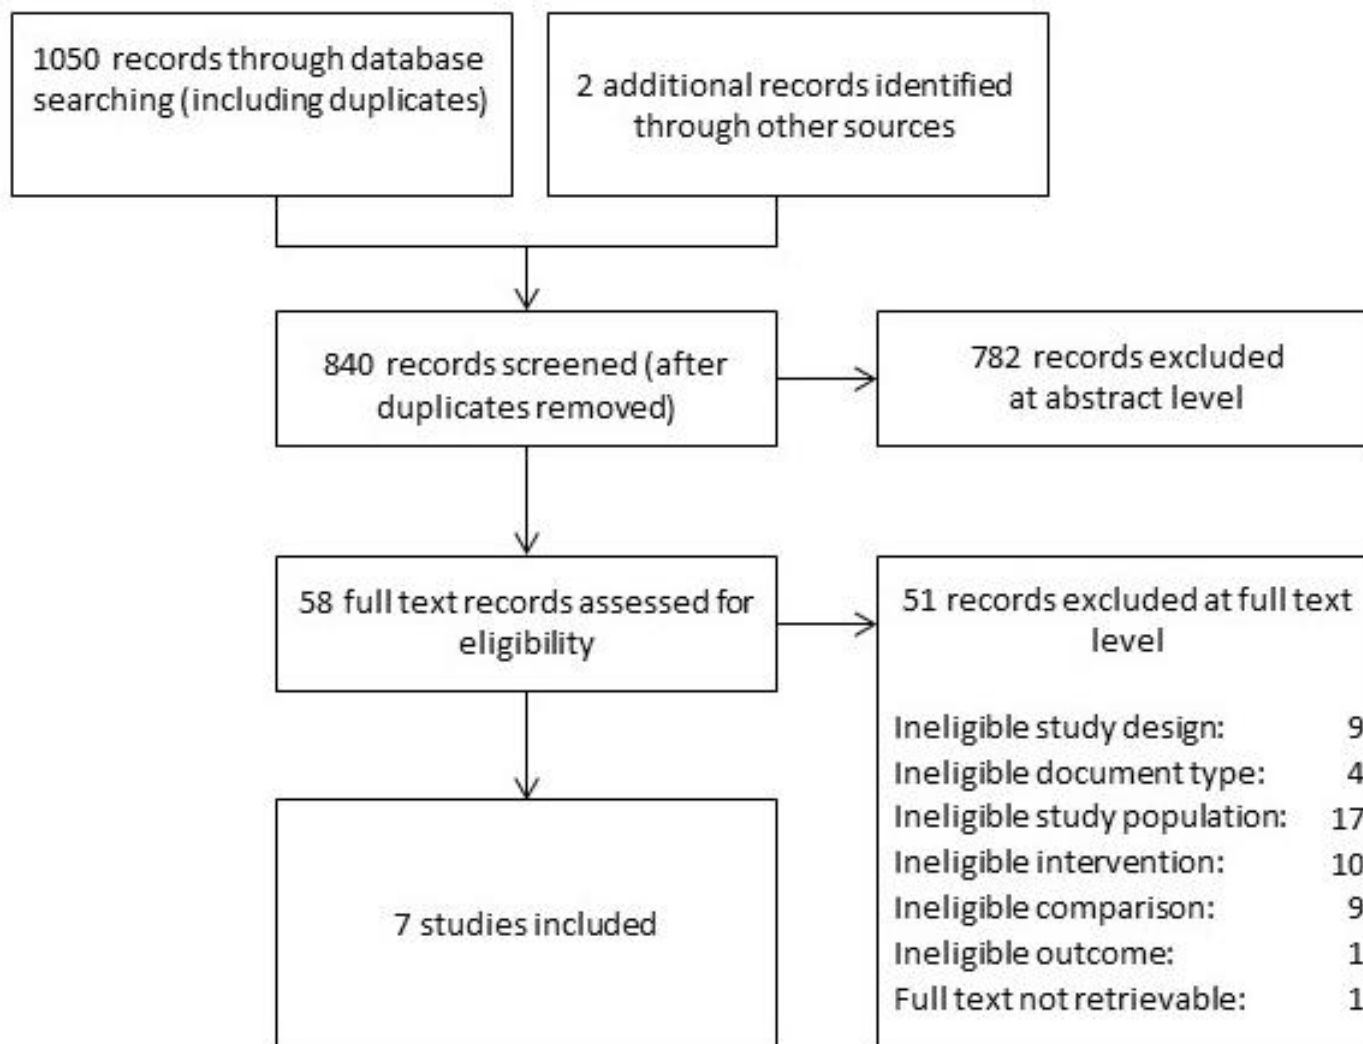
1050 records through database searching (including duplicates)

2 additional records identified through other sources

840 records screened (after duplicates removed)

782 records excluded at abstract level

58 full text records assessed for eligibility

51 records excluded at full text level

Ineligible study design: 9
Ineligible document type: 4
Ineligible study population: 17
Ineligible intervention: 10
Ineligible comparison: 9
Ineligible outcome: 1
Full text not retrievable: 1

7 studies included